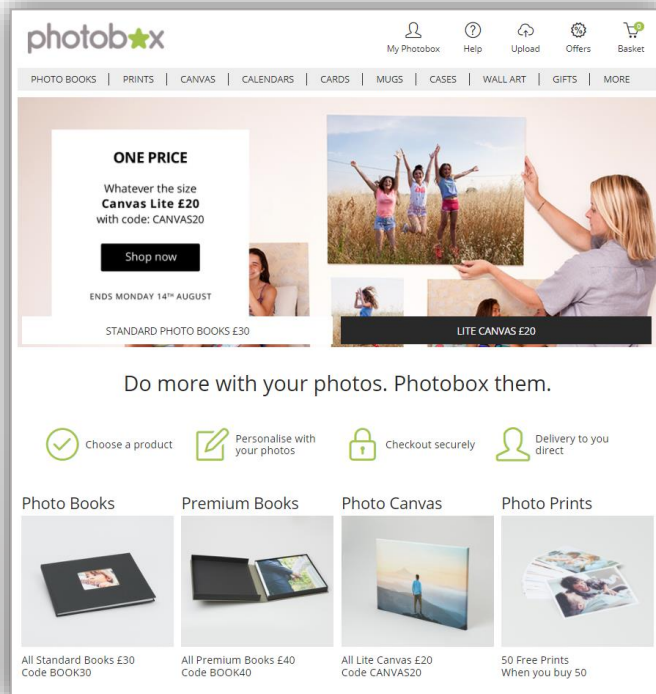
photobox

My Photobox Help Upload Offers Basket 0

PHOTO BOOKS | PRINTS | CANVAS | CALENDARS | CARDS | MUGS | CASES | WALL ART | GIFTS | MORE

ONE PRICE

Whatever the size
**Canvas Lite £20**
with code: CANVAS20

Shop now

ENDS MONDAY 14TH AUGUST

STANDARD PHOTO BOOKS £30

LITE CANVAS £20

Do more with your photos. Photobox them.

Choose a product

Personalise with your photos

Checkout securely

Delivery to you direct

Photo Books

All Standard Books £30
Code BOOK30

Premium Books

All Premium Books £40
Code BOOK40

Photo Canvas

All Lite Canvas £20
Code CANVAS20

Photo Prints

50 Free Prints
When you buy 50